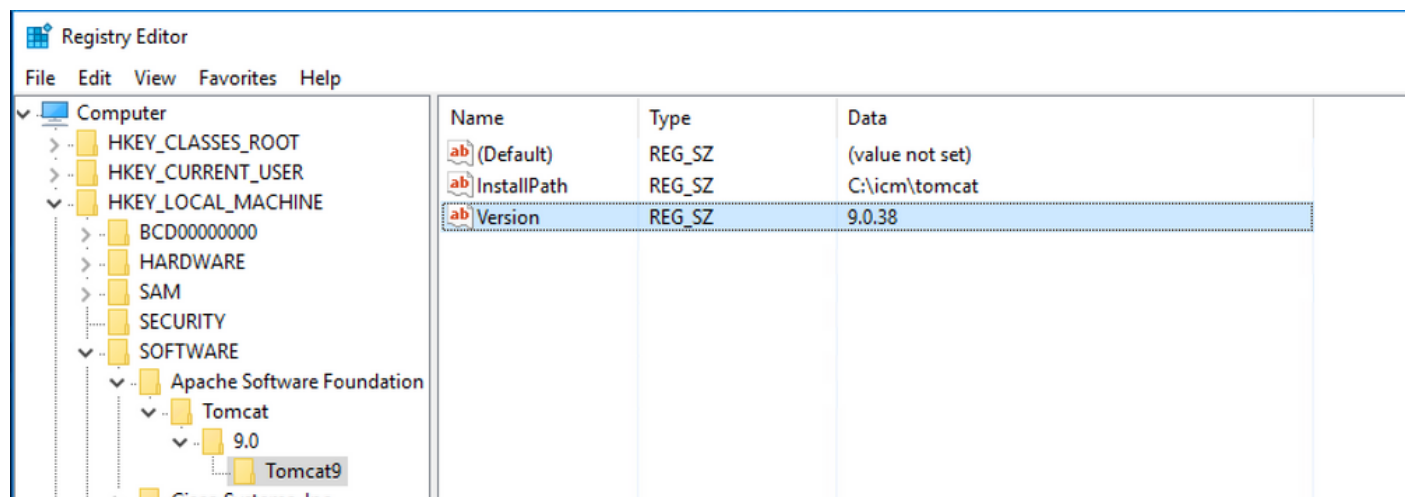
Registry Editor

File Edit View Favorites Help

Computer
HKEY_CLASSES_ROOT
HKEY_CURRENT_USER
HKEY_LOCAL_MACHINE
BCD00000000
HARDWARE
SAM
SECURITY
SOFTWARE
Apache Software Foundation
Tomcat
9.0
Tomcat9
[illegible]

| Name | Type | Data |
|---|---|---|
| ab (Default) | REG_SZ | (value not set) |
| ab InstallPath | REG_SZ | C:\icm\tomcat |
| ab Version | REG_SZ | 9.0.38 |